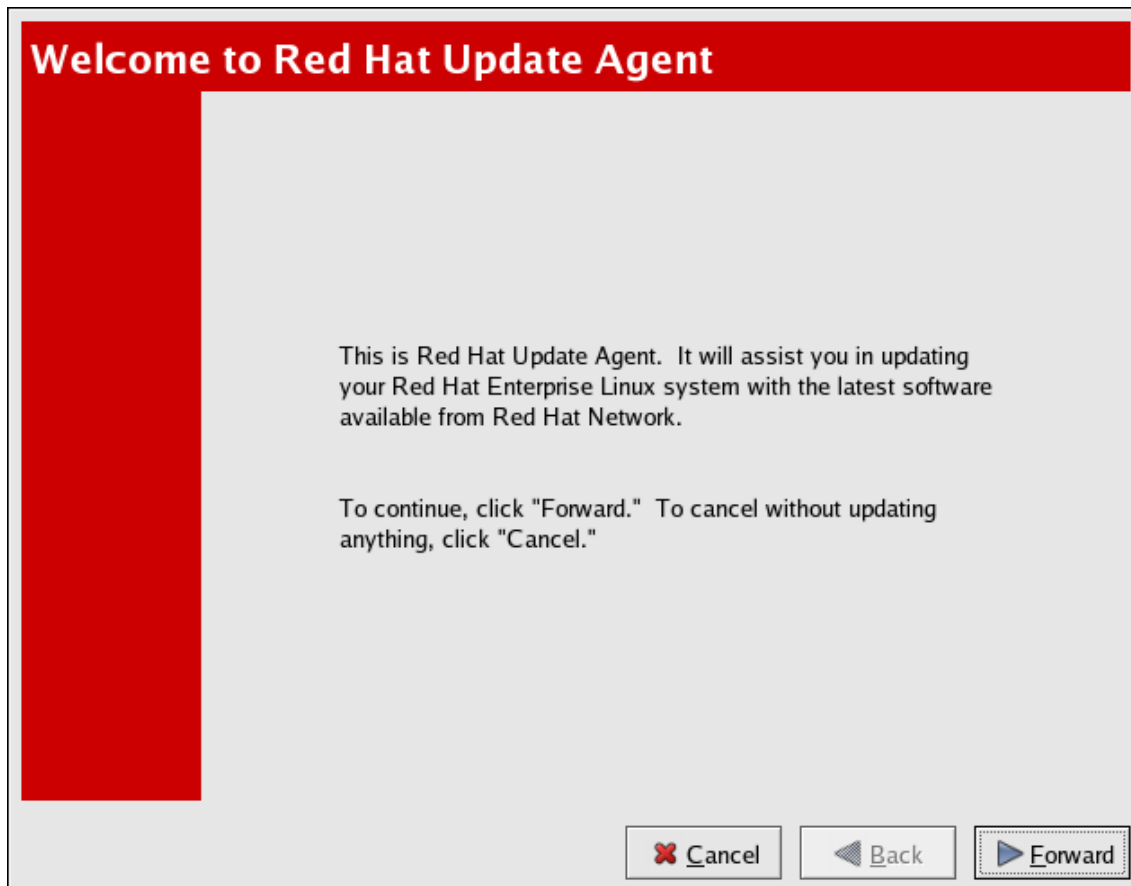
Welcome to Red Hat Update Agent

This is Red Hat Update Agent. It will assist you in updating your Red Hat Enterprise Linux system with the latest software available from Red Hat Network.

To continue, click "Forward." To cancel without updating anything, click "Cancel."

Cancel

Back

Forward